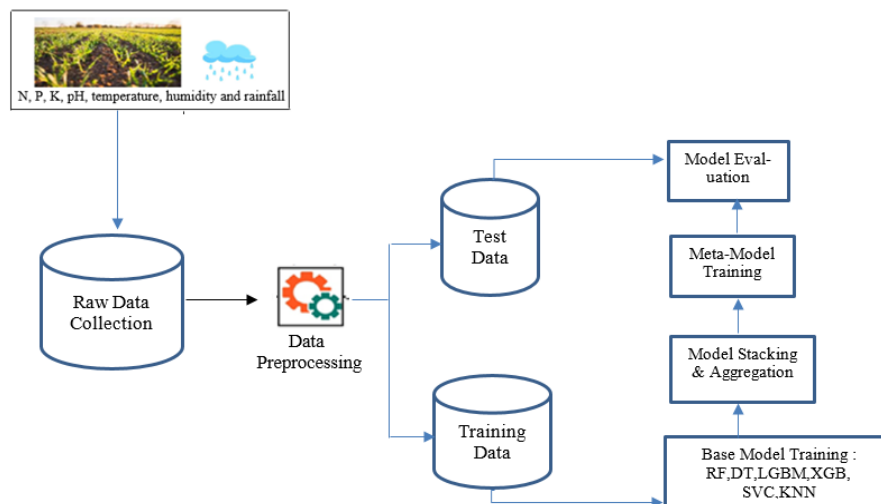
N, P, K, pH, temperature, humidity and rainfall

Raw Data Collection

Data Preprocessing

Test Data

Training Data

Model Evaluation

Meta-Model Training

Model Stacking & Aggregation

Base Model Training : RF,DT,LGBM,XGB, SVC,KNN